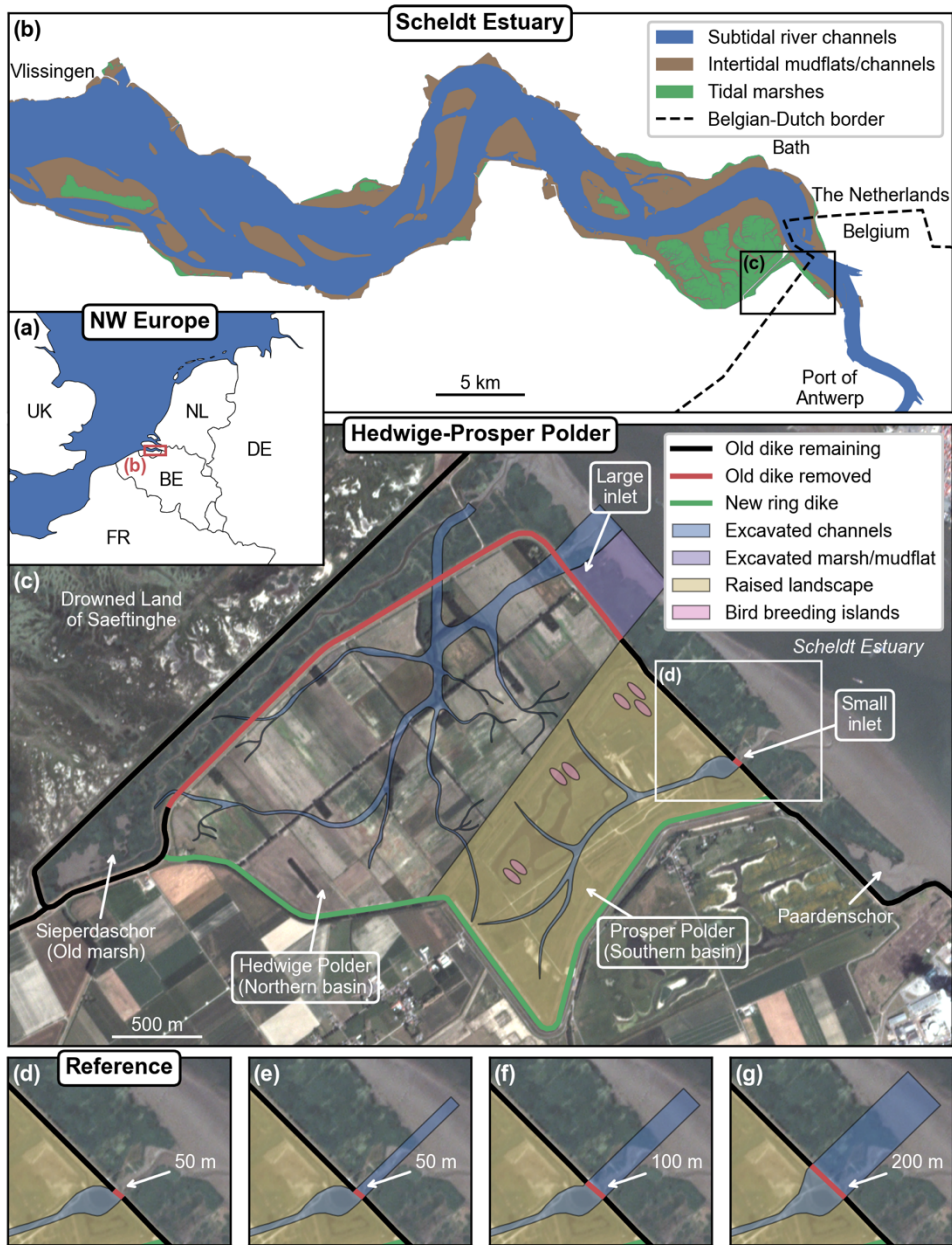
(b)

Scheldt Estuary

Subtidal river channels
Intertidal mudflats/channels
Tidal marshes
Belgian-Dutch border

Vlissingen

Bath

The Netherlands

Belgium

(c)

5 km

Port of Antwerp

(a)

NW Europe

UK

NL

DE

(b)

BE

FR

Hedwige-Prosper Polder

Old dike remaining
Old dike removed
New ring dike
Excavated channels
Excavated marsh/mudflat
Raised landscape
Bird breeding islands

Large inlet

(c)

Drowned Land of Saeftinghe

Scheldt Estuary

(d)

Small inlet

Sieperdaschor (Old marsh)

Hedwige Polder (Northern basin)

Prosper Polder (Southern basin)

Paardenschor

500 m

(d)

Reference

50 m

(e)

50 m

(f)

100 m

(g)

200 m